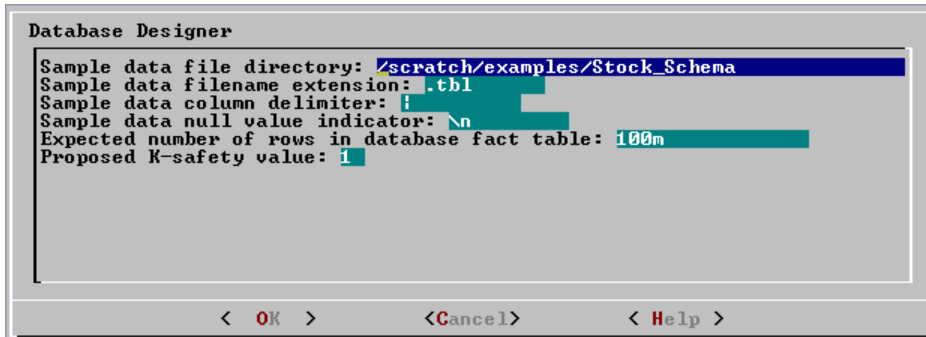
Database Designer

Sample data file directory: /scratch/examples/Stock_Schema
Sample data filename extension: .tbl
Sample data column delimiter: |
Sample data null value indicator: \n
Expected number of rows in database fact table: 100m
Proposed K-safety value: 1

< OK > <Cancel> < Help >